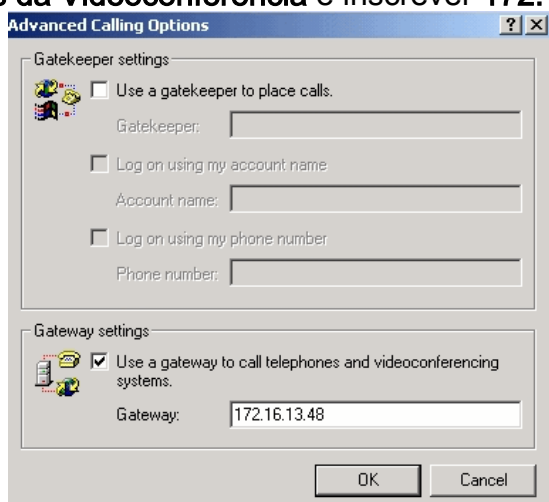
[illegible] da videoconferencia e inserever 172.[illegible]

Advanced Calling Options

?

Gatekeeper settings

Use a gatekeeper to place calls.

Gatekeeper:

Log on using my account name

Account name:

Log on using my phone number

Phone number:

Gateway settings

Use a gateway to call telephones and videoconferencing systems.

Gateway: 172.16.13.48

OK

Cancel